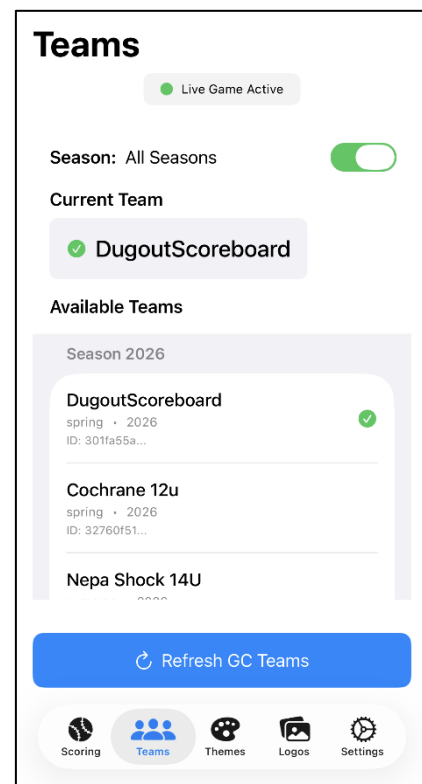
Teams

Live Game Active

Season: All Seasons

Current Team

DugoutScoreboard

Available Teams

Season 2026

DugoutScoreboard
spring • 2026
ID: 301fa55a...

Cochrane 12u
spring • 2026
ID: 32760f51...

Nepa Shock 14U
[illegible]

Refresh GC Teams

Scoring
Teams
Themes
Logos
Settings